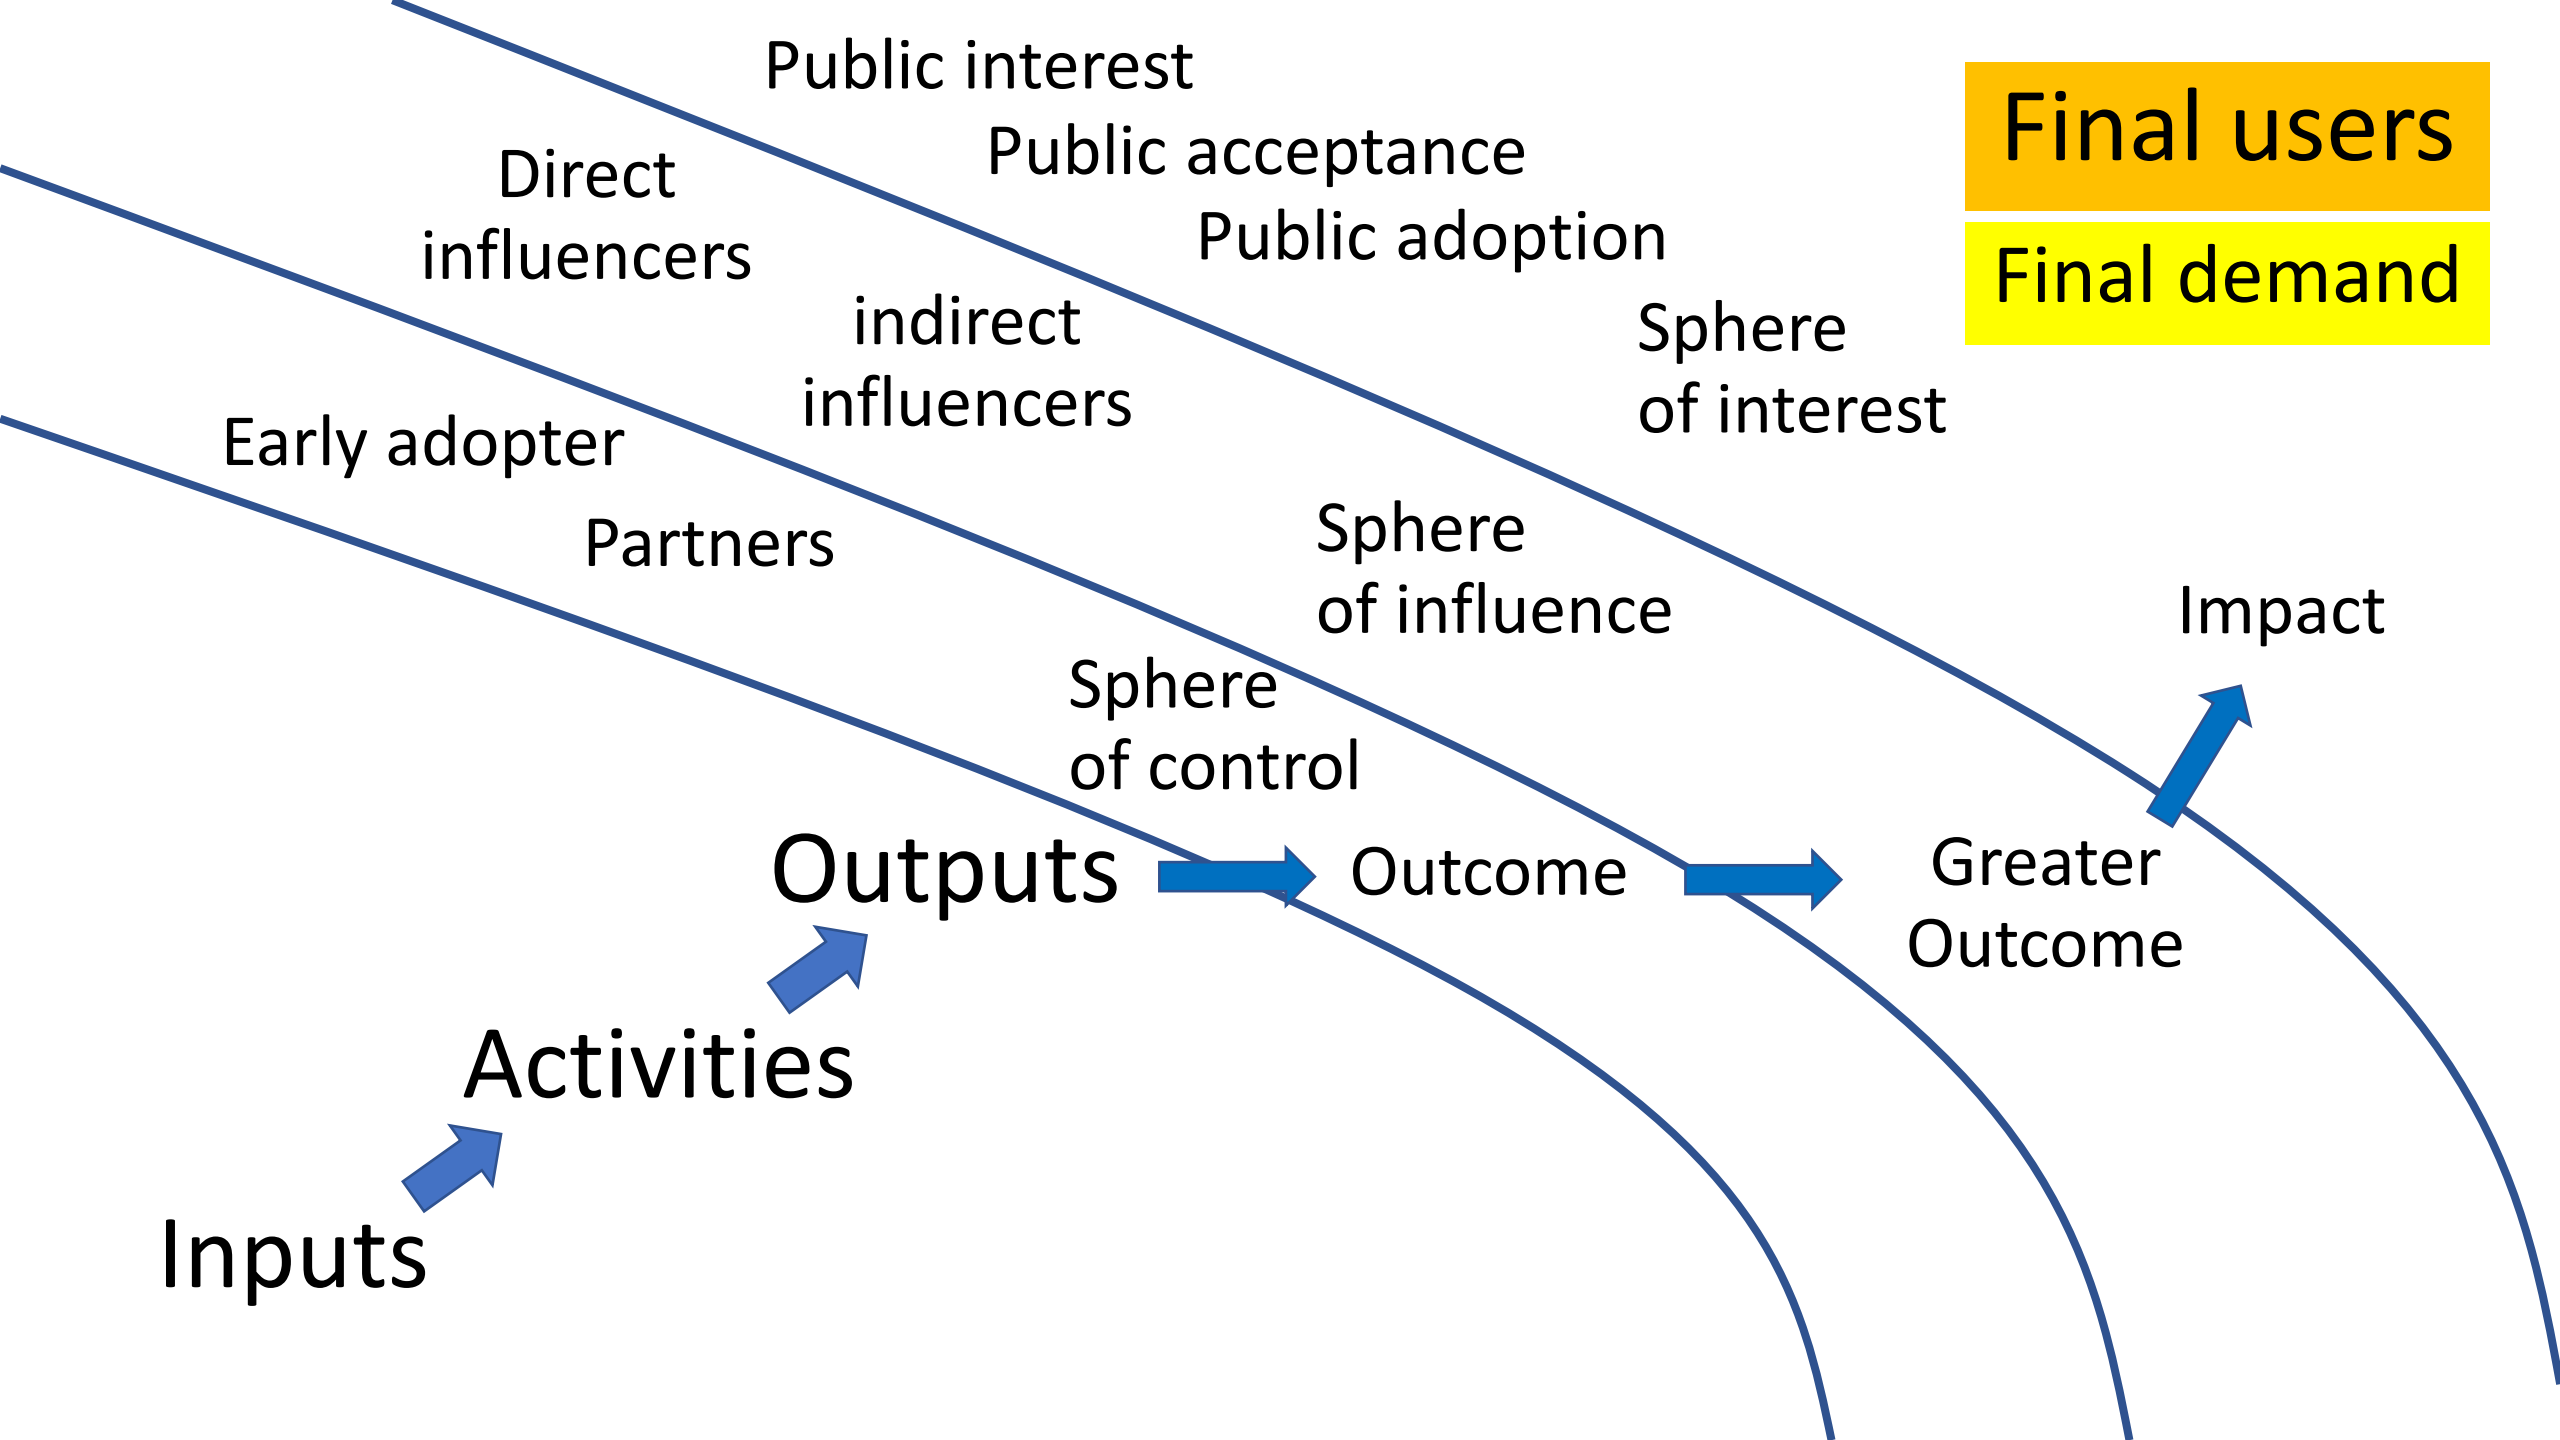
Public interest

Public acceptance

Public adoption

Final users

Final demand

Direct influencers

indirect influencers

Sphere of interest

Early adopter

Partners

Sphere of influence

Impact

Sphere of control

Outputs

Outcome

Greater Outcome

Activities

Inputs